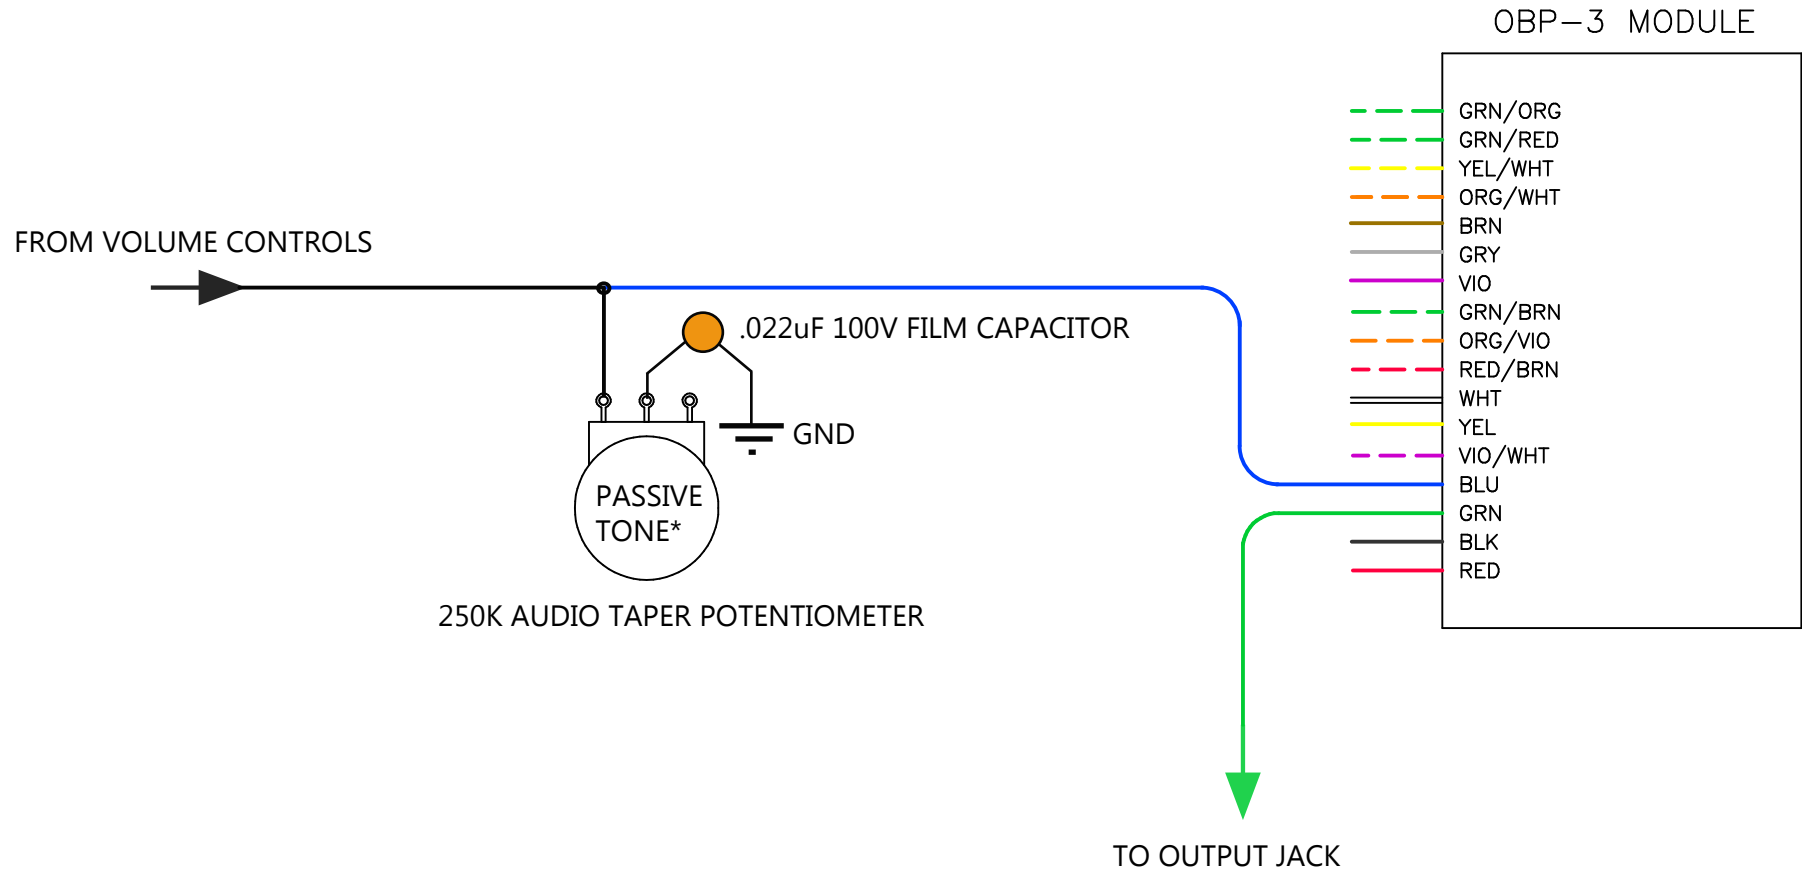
OBP–3 MODULE

GRN/ORG
GRN/RED
YEL/WHT
ORG/WHT
BRN
GRY
VIO
GRN/BRN
ORG/VIO
RED/BRN
WHT
YEL
VIO/WHT
BLU
GRN
BLK
RED

FROM VOLUME CONTROLS

.022uF 100V FILM CAPACITOR

GND

PASSIVE TONE*

250K AUDIO TAPER POTENTIOMETER

TO OUTPUT JACK